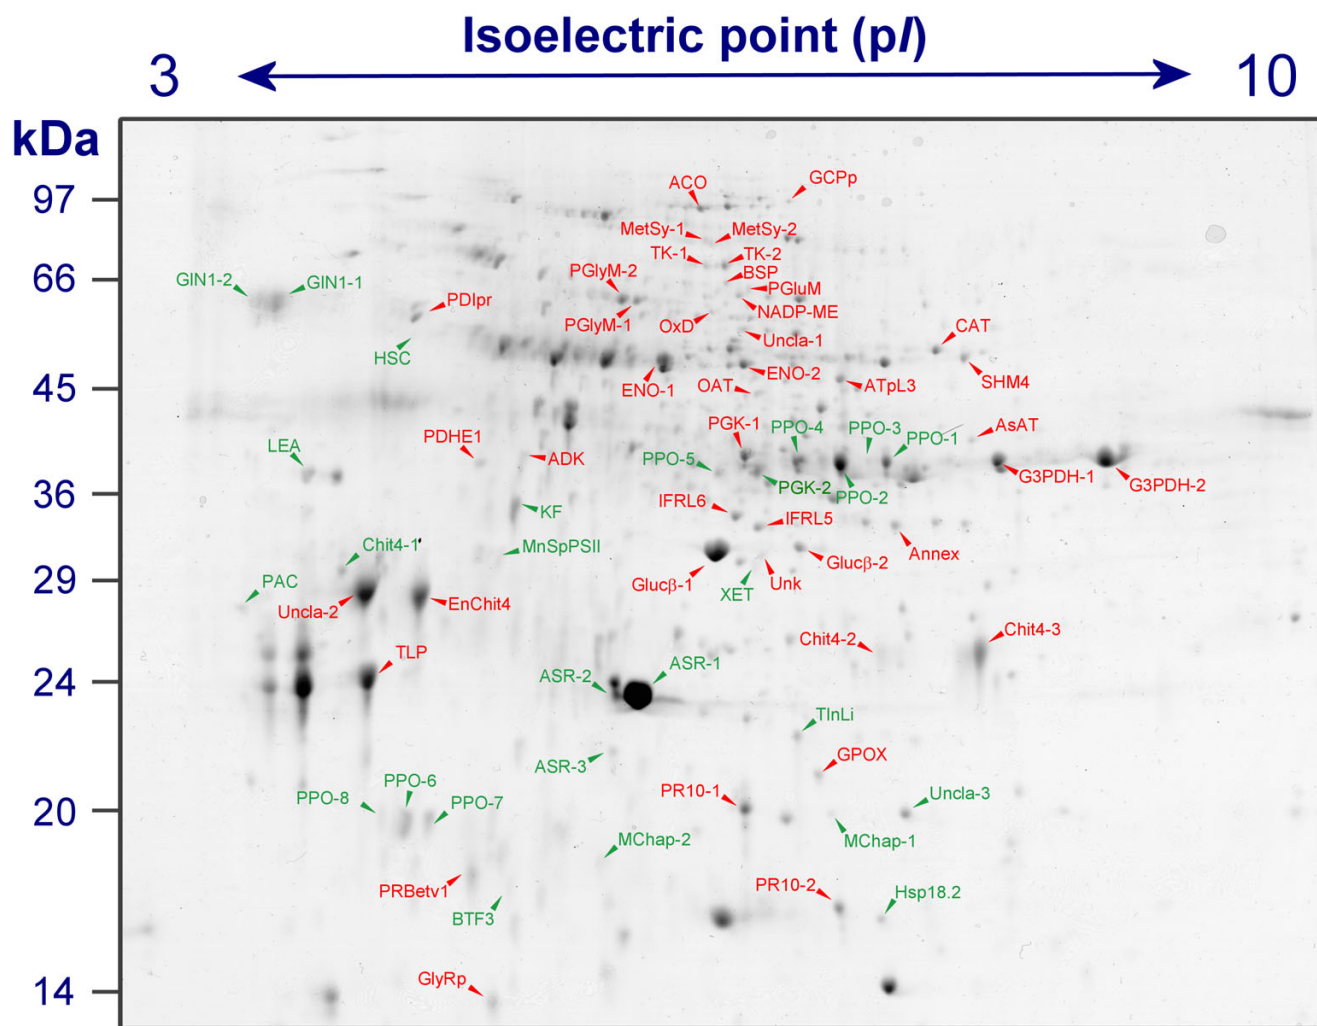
Isoelectric point (p*I*)

3

10

kDa

97

66

45

36

29

24

20

14

ACO
GCPp
MetSy-1
MetSy-2
TK-1
TK-2
GlN1-2
GlN1-1
PGlyM-2
BSP
PGluM
PDIpr
NADP-ME
PGlyM-1
OxD
CAT
Uncla-1
HSC
ENO-1
ENO-2
OAT
ATpL3
SHM4
PGK-1
PPO-4
PPO-3
AsAT
PPO-1
LEA
PDHE1
ADK
PPO-5
G3PDH-1
G3PDH-2
PGK-2
PPO-2
IFRL6
KF
IFRL5
Chit4-1
MnSpPSII
Annex
Glucβ-2
PAC
Glucβ-1
Unk
XET
Uncla-2
EnChit4
Chit4-2
Chit4-3
TLP
ASR-2
ASR-1
TlnLi
GPOX
ASR-3
PPO-6
PR10-1
Uncla-3
PPO-8
PPO-7
MChap-2
MChap-1
PRBetv1
PR10-2
Hsp18.2
BTF3
GlyRp